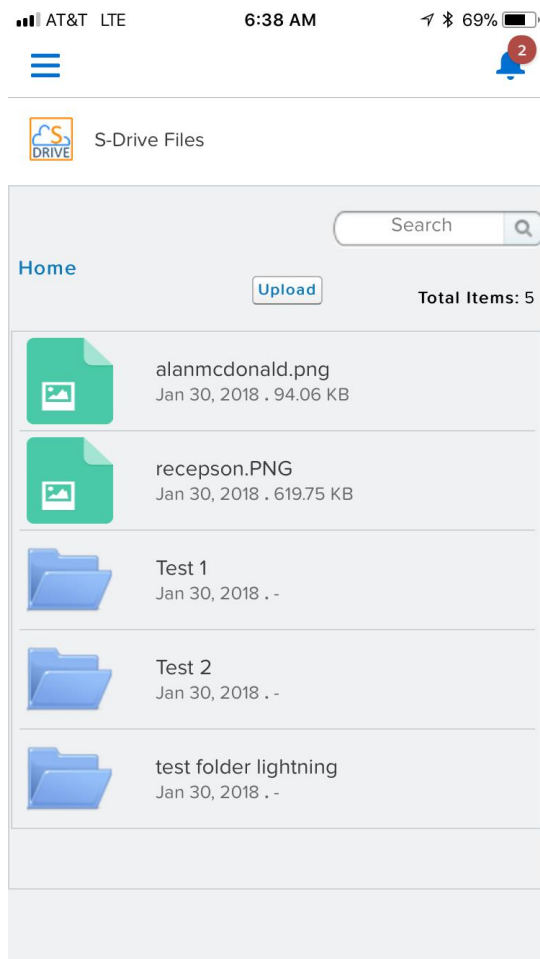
AT&T LTE 6:38 AM 69%

2

S DRIVE S-Drive Files

Search

Home

Upload

Total Items: 5

alanmcdonald.png
Jan 30, 2018 . 94.06 KB

recepson.PNG
Jan 30, 2018 . 619.75 KB

Test 1
Jan 30, 2018 . -

Test 2
Jan 30, 2018 . -

test folder lightning
Jan 30, 2018 . -